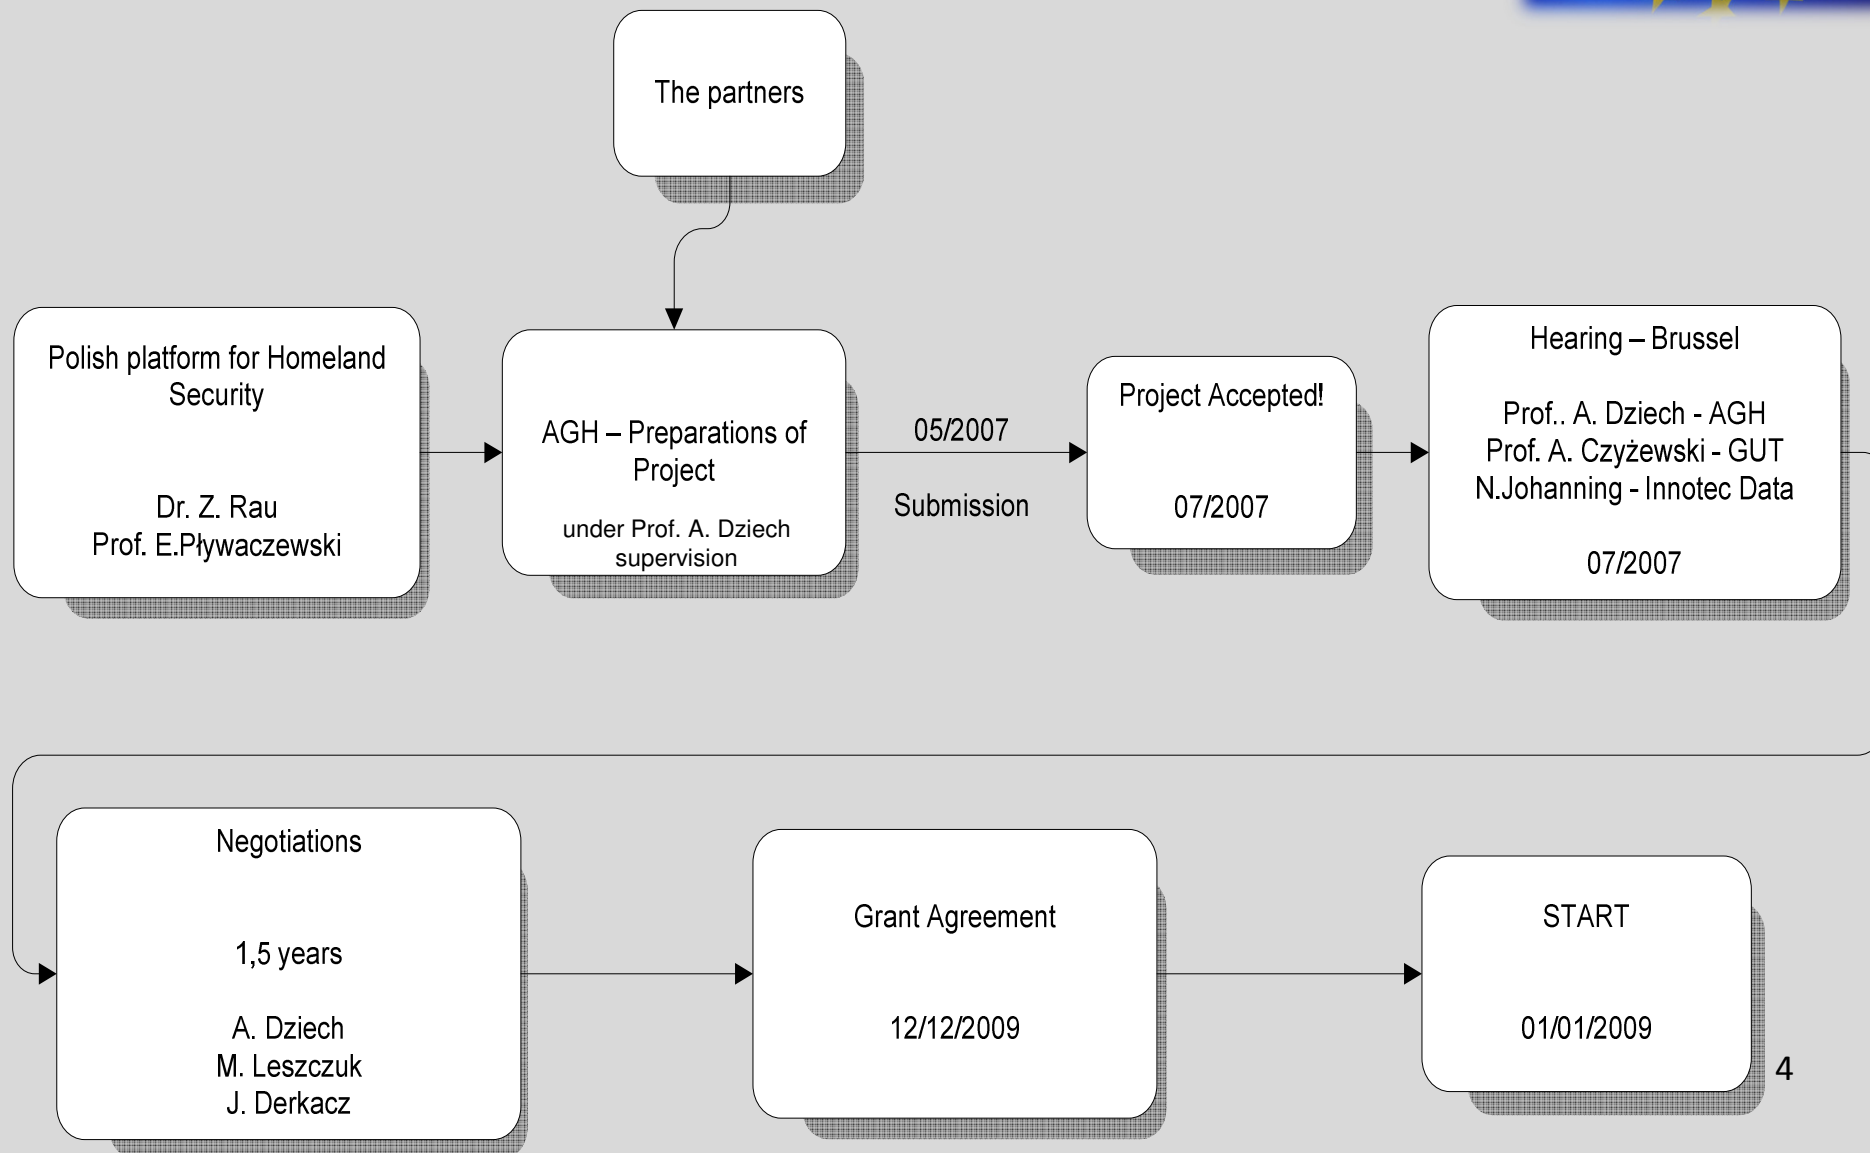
The partners

Polish platform for Homeland Security

Dr. Z. Rau
Prof. E.Pływaczewski

AGH – Preparations of Project

under Prof. A. Dziech supervision

05/2007

Submission

Project Accepted!

07/2007

Hearing – Brussel

Prof.. A. Dziech - AGH
Prof. A. Czyżewski - GUT
N.Johanning - Innotec Data

07/2007

Negotiations

1,5 years

A. Dziech
M. Leszczuk
J. Derkacz

Grant Agreement

12/12/2009

START

01/01/2009

4